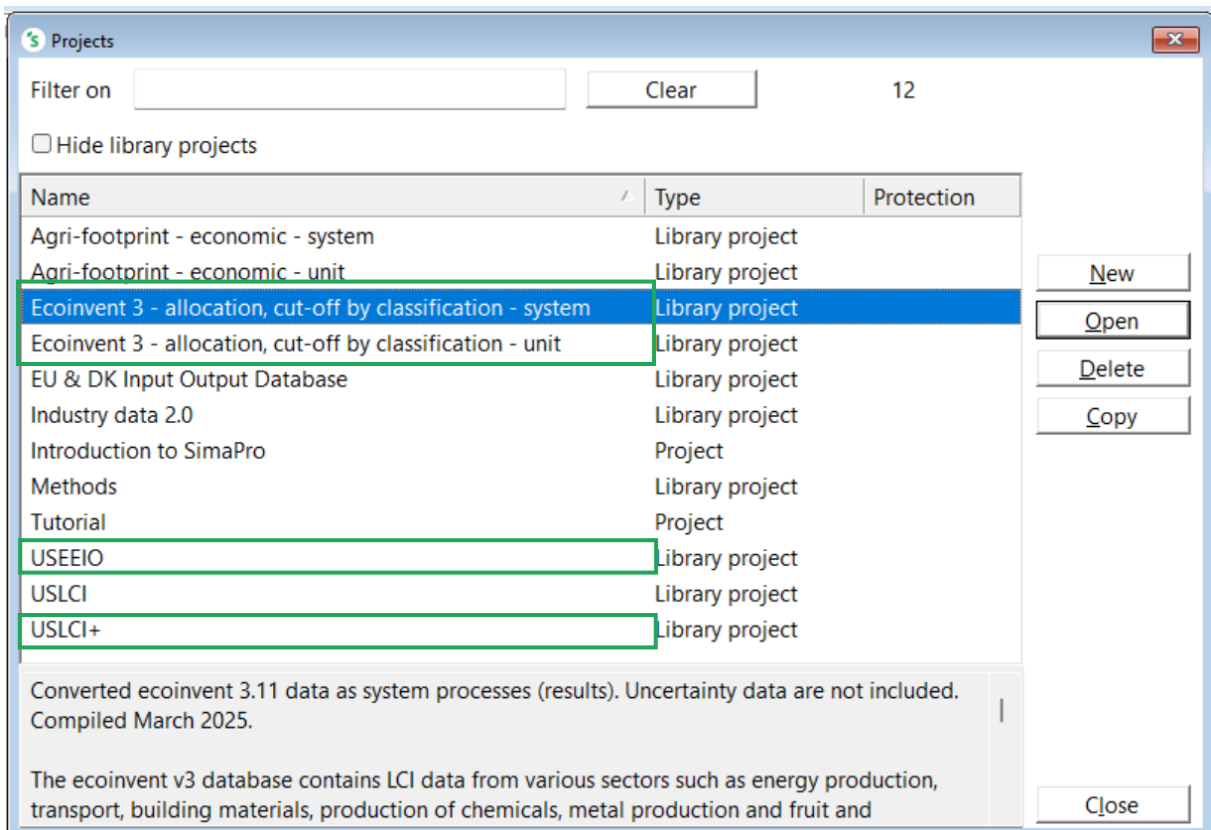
Projects

Filter on Clear 12

Hide library projects

| Name | Type | Protection |
|---|---|---|
| Agri-footprint - economic - system | Library project | |
| Agri-footprint - economic - unit | Library project | |
| Ecoinvent 3 - allocation, cut-off by classification - system | Library project | |
| Ecoinvent 3 - allocation, cut-off by classification - unit | Library project | |
| EU & DK Input Output Database | Library project | |
| Industry data 2.0 | Library project | |
| Introduction to SimaPro | Project | |
| Methods | Library project | |
| Tutorial | Project | |
| USEEIO | Library project | |
| USLCI | Library project | |
| USLCI+ | Library project | |

New
Open
Delete
Copy

Converted ecoinvent 3.11 data as system processes (results). Uncertainty data are not included. Compiled March 2025.

The ecoinvent v3 database contains LCI data from various sectors such as energy production, transport, building materials, production of chemicals, metal production and fruit and

Close